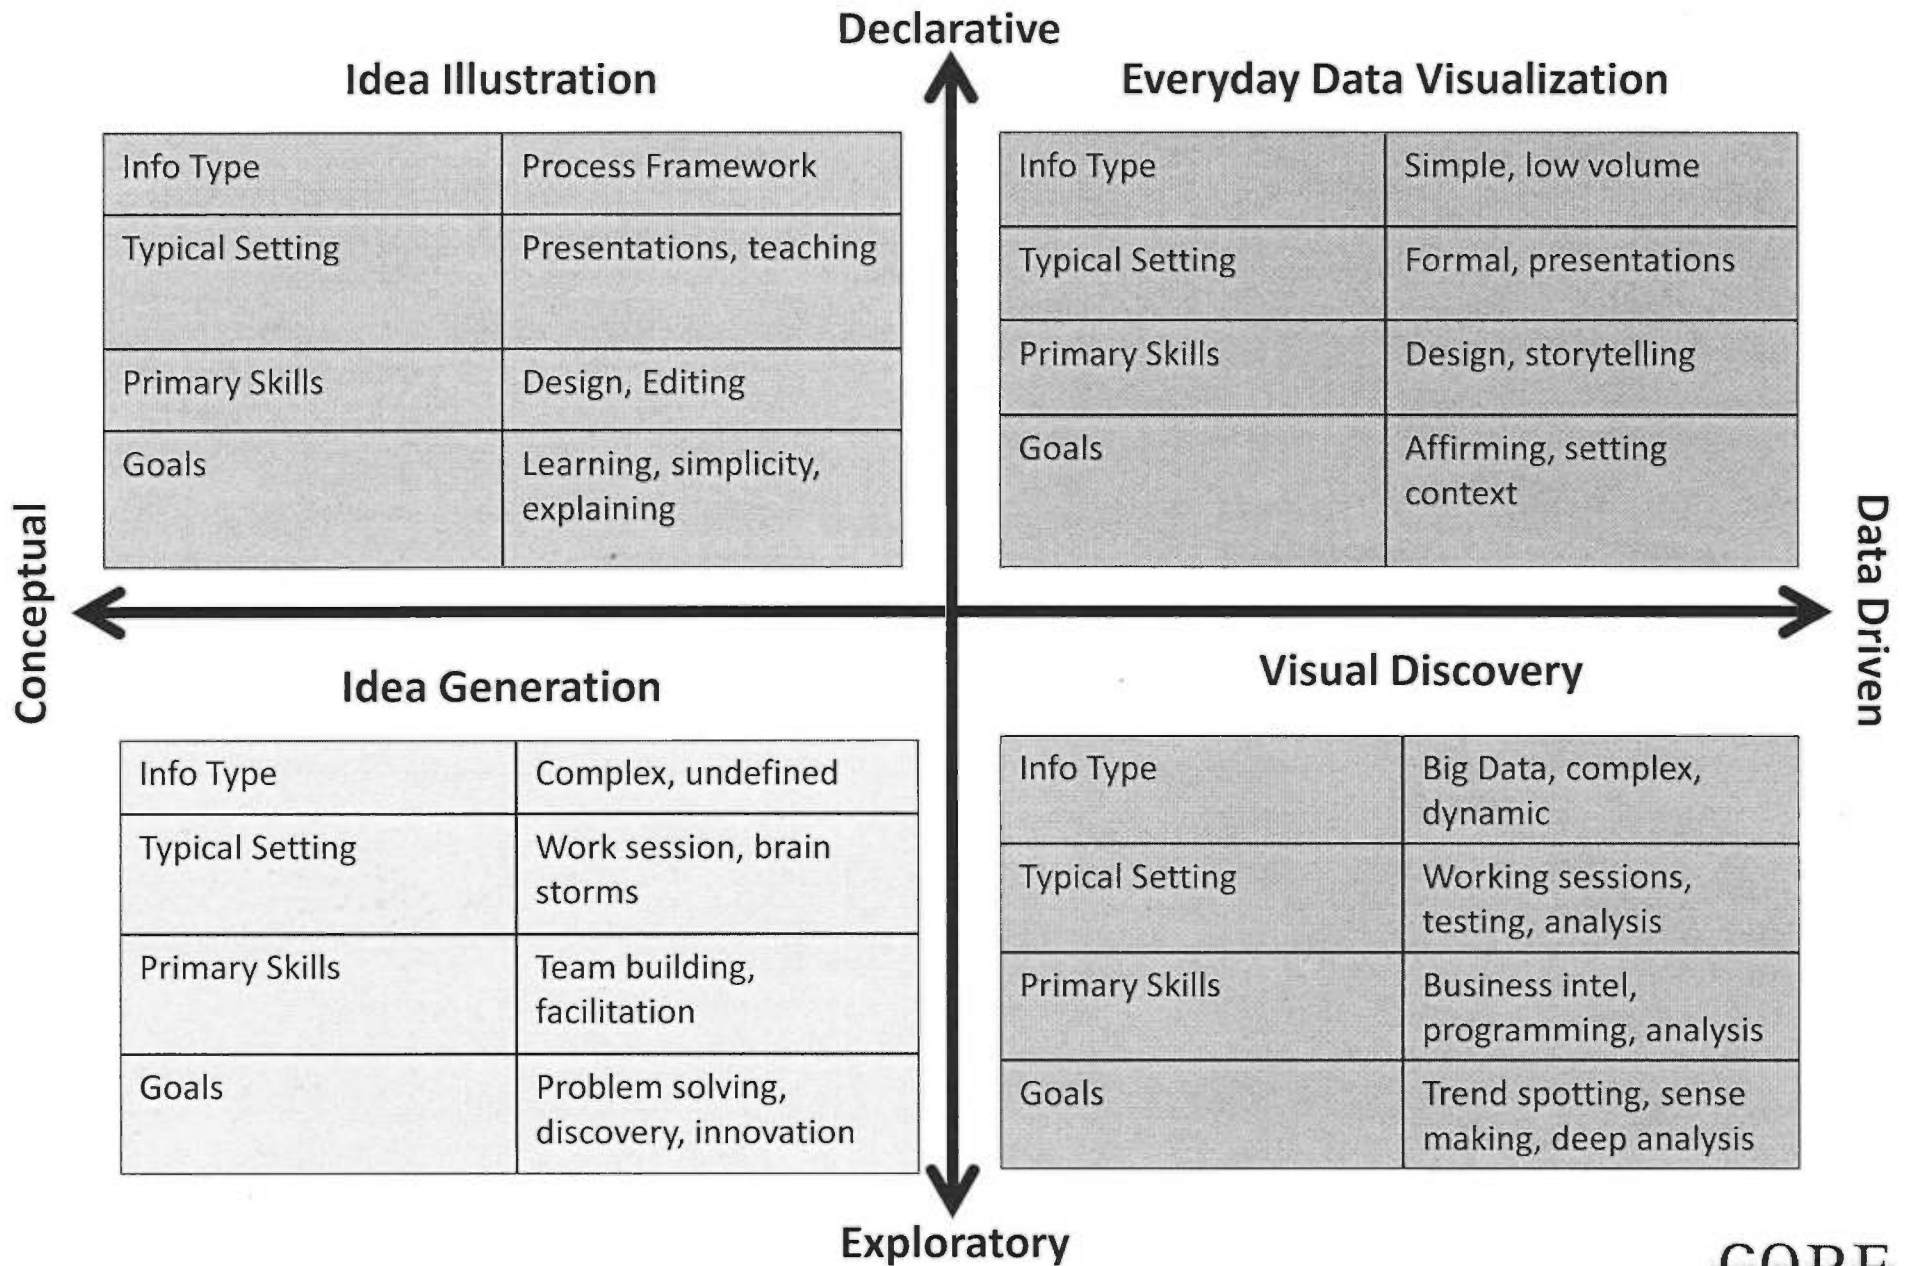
Declarative

Idea Illustration

| Info Type | Process Framework |
|---|---|
| Typical Setting | Presentations, teaching |
| Primary Skills | Design, Editing |
| Goals | Learning, simplicity, explaining |

Everyday Data Visualization

| Info Type | Simple, low volume |
|---|---|
| Typical Setting | Formal, presentations |
| Primary Skills | Design, storytelling |
| Goals | Affirming, setting context |

Conceptual

Data Driven

Idea Generation

| Info Type | Complex, undefined |
|---|---|
| Typical Setting | Work session, brain storms |
| Primary Skills | Team building, facilitation |
| Goals | Problem solving, discovery, innovation |

Visual Discovery

| Info Type | Big Data, complex, dynamic |
|---|---|
| Typical Setting | Working sessions, testing, analysis |
| Primary Skills | Business intel, programming, analysis |
| Goals | Trend spotting, sense making, deep analysis |

Exploratory

CORE